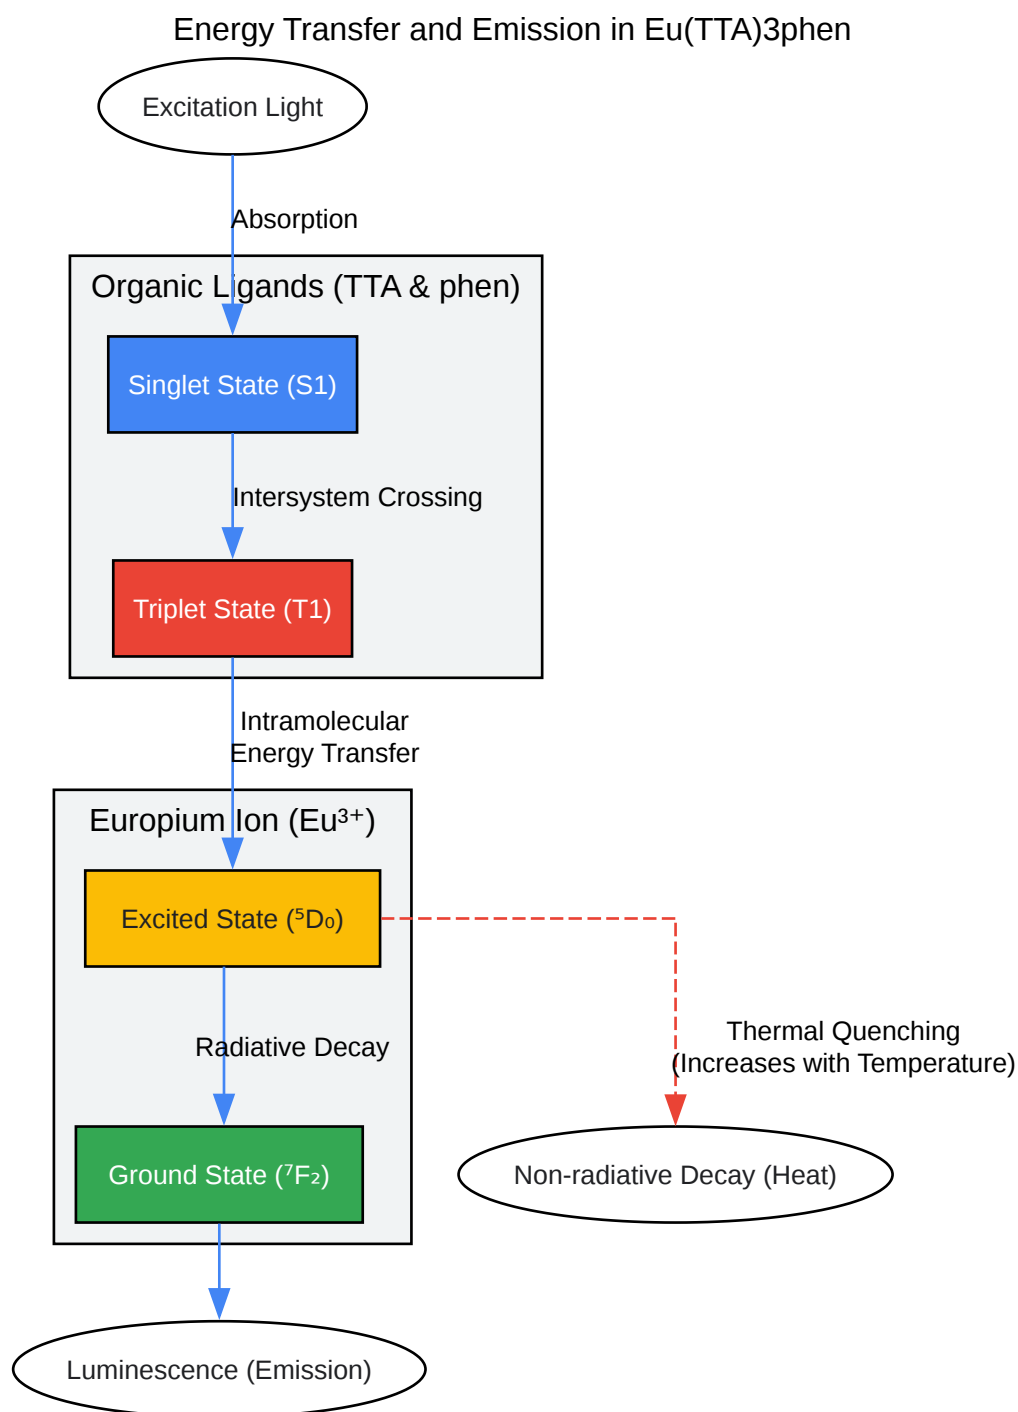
Energy Transfer and Emission in Eu(TTA)3phen

Excitation Light

Absorption

Organic Ligands (TTA & phen)

Singlet State (S1)

Intersystem Crossing

Triplet State (T1)

Intramolecular Energy Transfer

Europium Ion (Eu³⁺)

Excited State (⁵D₀)

Radiative Decay

Ground State (⁷F₂)

Thermal Quenching (Increases with Temperature)

Non-radiative Decay (Heat)

Luminescence (Emission)